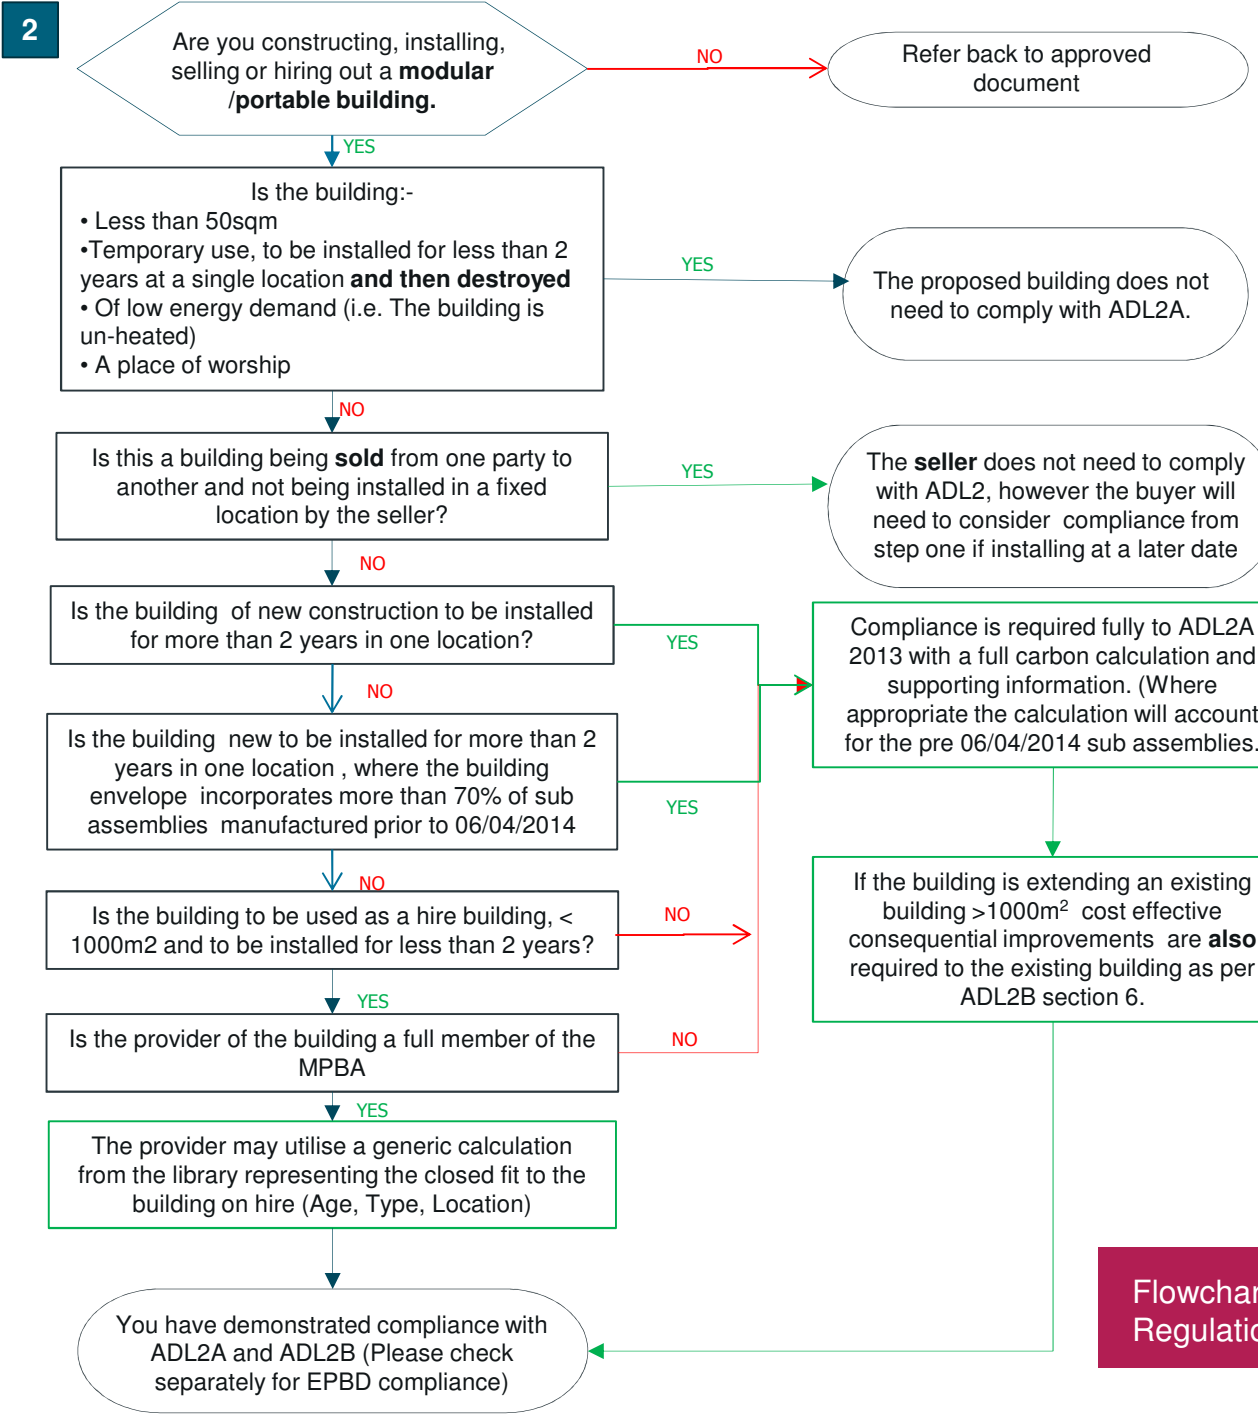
2

Are you constructing, installing, selling or hiring out a **modular /portable building.**

NO

Refer back to approved document

YES

Is the building:-
• Less than 50sqm
•Temporary use, to be installed for less than 2 years at a single location **and then destroyed**
• Of low energy demand (i.e. The building is un-heated)
• A place of worship

YES

The proposed building does not need to comply with ADL2A.

NO

Is this a building being **sold** from one party to another and not being installed in a fixed location by the seller?

YES

The **seller** does not need to comply with ADL2, however the buyer will need to consider compliance from step one if installing at a later date

NO

Is the building of new construction to be installed for more than 2 years in one location?

YES

Compliance is required fully to ADL2A 2013 with a full carbon calculation and supporting information. (Where appropriate the calculation will account for the pre 06/04/2014 sub assemblies.

NO

Is the building new to be installed for more than 2 years in one location , where the building envelope incorporates more than 70% of sub assemblies manufactured prior to 06/04/2014

YES

If the building is extending an existing building >1000m$^2$ cost effective consequential improvements are **also** required to the existing building as per ADL2B section 6.

NO

Is the building to be used as a hire building, < 1000m2 and to be installed for less than 2 years?

NO

YES

Is the provider of the building a full member of the MPBA

NO

YES

The provider may utilise a generic calculation from the library representing the closed fit to the building on hire (Age, Type, Location)

You have demonstrated compliance with ADL2A and ADL2B (Please check separately for EPBD compliance)

Flowchar
Regulati